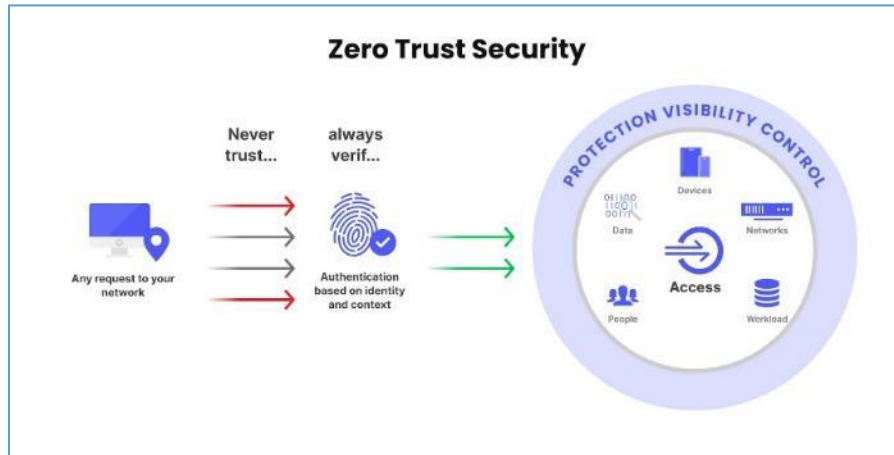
Zero Trust Security

Never trust...

always verif...

Any request to your network

Authentication based on identity and context

PROTECTION VISIBILITY CONTROL

Devices

Data

Networks

Access

People

Workload